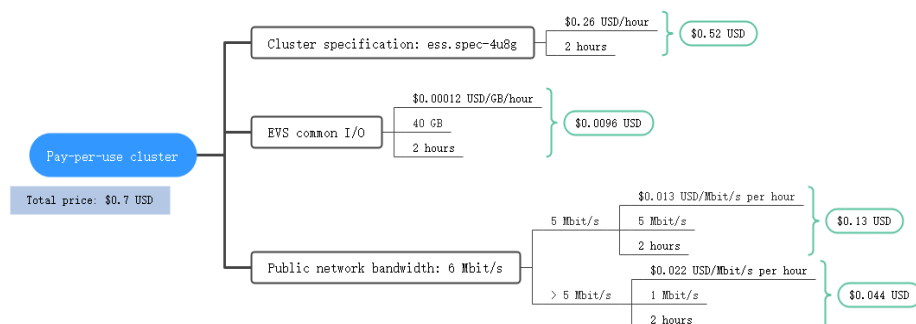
Pay-per-use cluster

Total price: $0.7 USD

Cluster specification: ess.spec-4u8g

$0.26 USD/hour

2 hours

$0.52 USD

EVS common I/O

$0.00012 USD/GB/hour

40 GB

2 hours

$0.0096 USD

Public network bandwidth: 6 Mbit/s

5 Mbit/s

$0.013 USD/Mbit/s per hour

5 Mbit/s

2 hours

$0.13 USD

> 5 Mbit/s

$0.022 USD/Mbit/s per hour

1 Mbit/s

2 hours

$0.044 USD